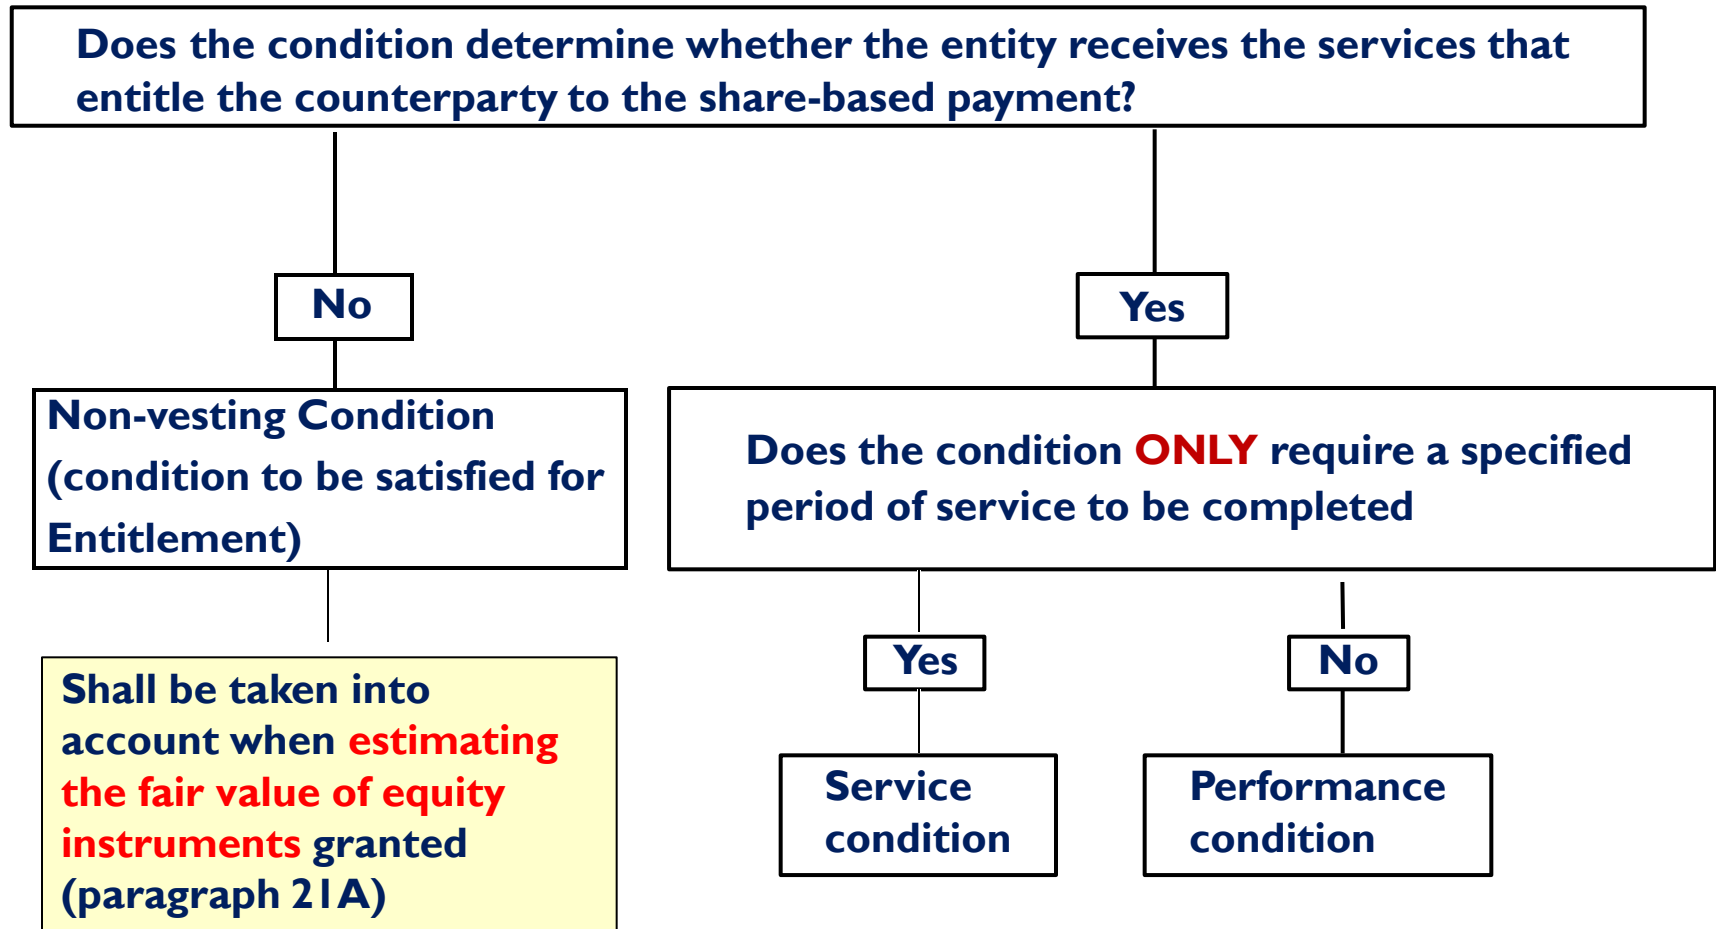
Does the condition determine whether the entity receives the services that entitle the counterparty to the share-based payment?

No

Yes

Non-vesting Condition (condition to be satisfied for Entitlement)

Does the condition ONLY require a specified period of service to be completed

Shall be taken into account when estimating the fair value of equity instruments granted (paragraph 21A)

Yes

No

Service condition

Performance condition